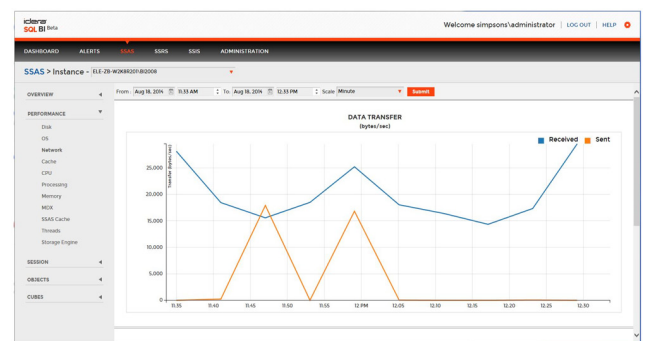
idera
SQL BI Beta

Welcome simpsons\administrator | LOG OUT | HELP

DASHBOARD ALERTS SSAS SSRS SSIS ADMINISTRATION

SSAS > Instance - ELE-ZB-W2K8R2011-BI2008

OVERVIEW

PERFORMANCE
Disk
OS
Network
Cache
CPU
Processing
Memory
MDX
SSAS Cache
Threads
Storage Engine

SESSION

OBJECTS

CUBES

From: Aug 18, 2014 11:33 AM To: Aug 18, 2014 12:33 PM Scale: Minute Submit

DATA TRANSFER
(bytes/sec)

Received Sent

Transfer (bytes/sec)

25,000
20,000
15,000
10,000
5,000
0

11:35 11:40 11:45 11:50 11:55 12 PM 12:05 12:10 12:15 12:20 12:25 12:30